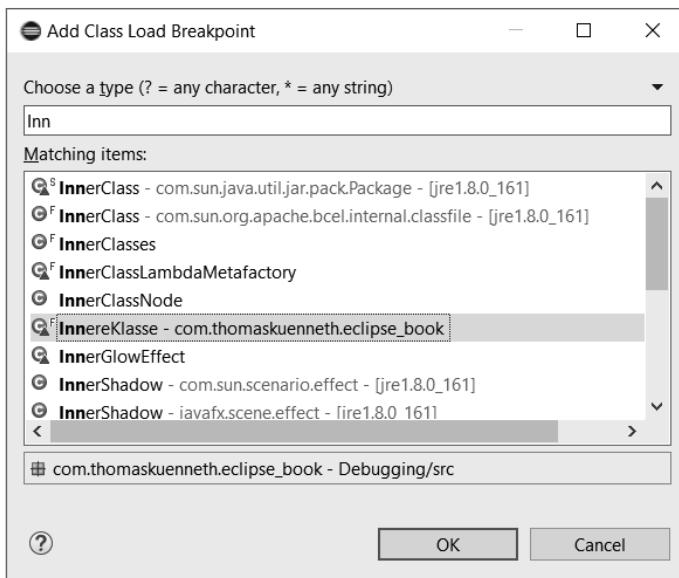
Add Class Load Breakpoint

Choose a type (? = any character, * = any string)

Inn

Matching items:

InnerClass - com.sun.java.util.jar.pack.Package - [jre1.8.0_161]
InnerClass - com.sun.org.apache.bcel.internal.classfile - [jre1.8.0_161]
InnerClasses
InnerClassLambdaMetafactory
InnerClassNode
InnereKlasse - com.thomaskuenneth.eclipse_book
InnerGlowEffect
InnerShadow - com.sun.scenario.effect - [jre1.8.0_161]
InnerShadow - javafx.scene.effect - [jre1.8.0_161]

com.thomaskuenneth.eclipse_book - Debugging/src

OK
Cancel